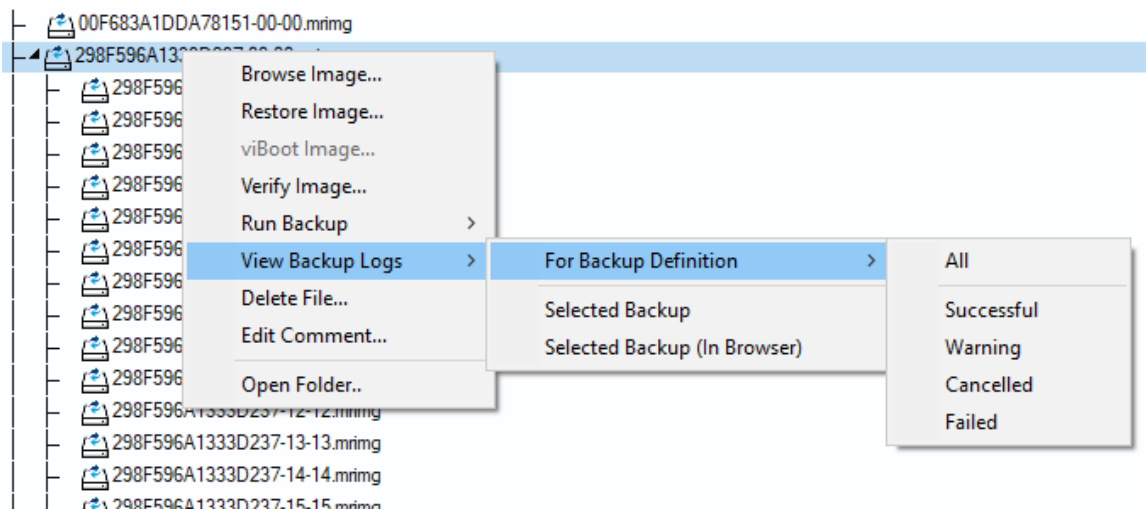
00F683A1DDA78151-00-00.mrimg
298F596A13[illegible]
298F596
298F596
298F596
298F596
298F596
298F596
298F596
298F596
298F596
298F596
298F596A1333D237-12-12.mrimg
298F596A1333D237-13-13.mrimg
298F596A1333D237-14-14.mrimg
298F596A1333D237-15-15.mrimg

Browse Image...
Restore Image...
viBoot Image...
Verify Image...
Run Backup
View Backup Logs
Delete File...
Edit Comment...
Open Folder..

For Backup Definition
Selected Backup
Selected Backup (In Browser)

All
Successful
Warning
Cancelled
Failed